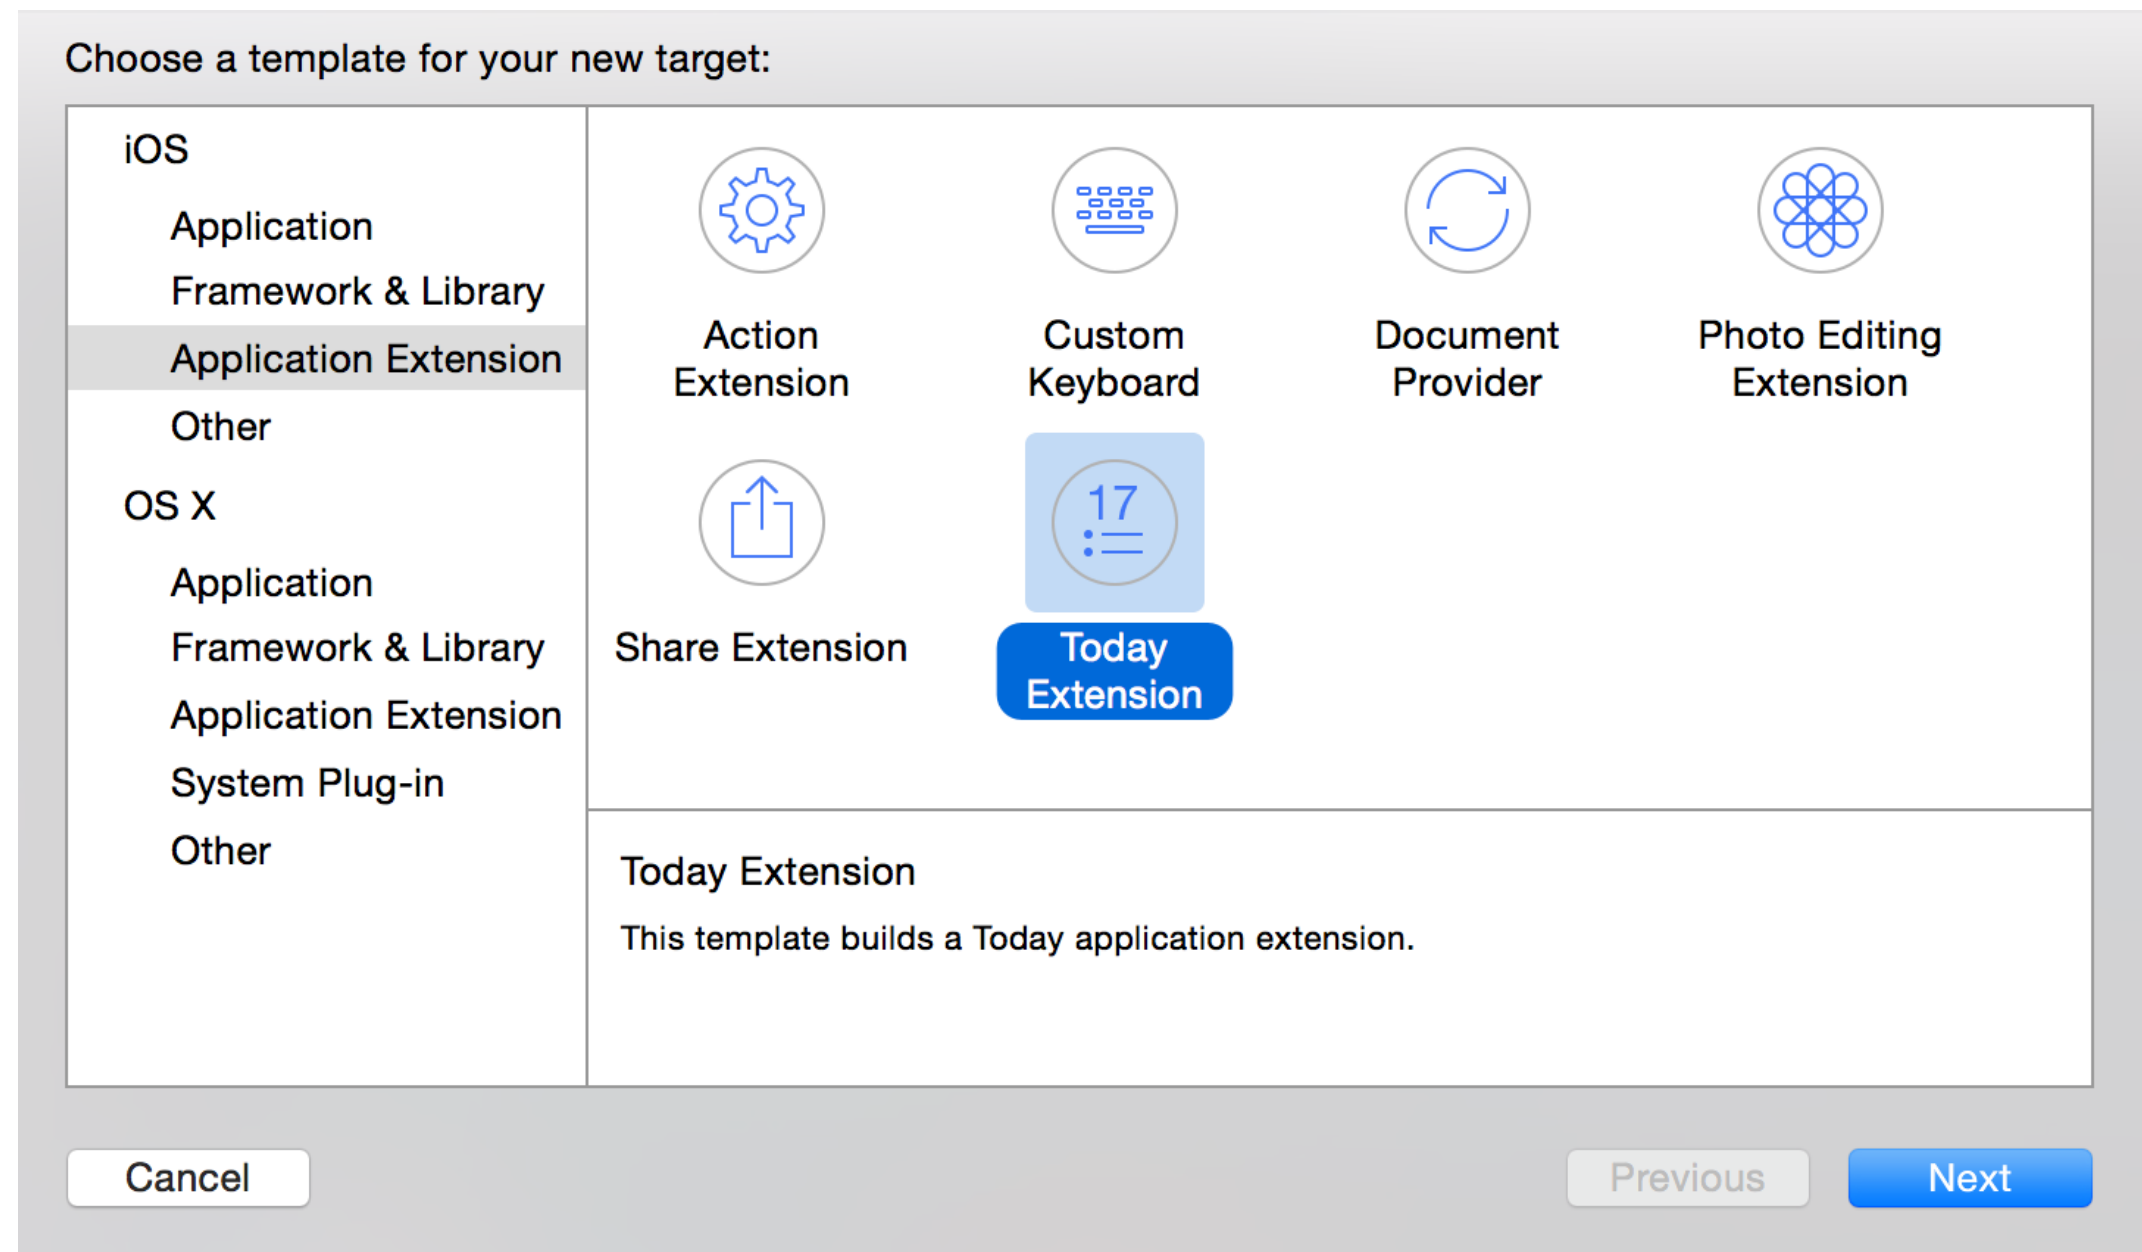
Choose a template for your new target:

iOS

Application

Framework & Library

Application Extension

Other

OS X

Application

Framework & Library

Application Extension

System Plug-in

Other

Action Extension

Custom Keyboard

Document Provider

Photo Editing Extension

Share Extension

17

Today Extension

Today Extension

This template builds a Today application extension.

Cancel

Previous

Next